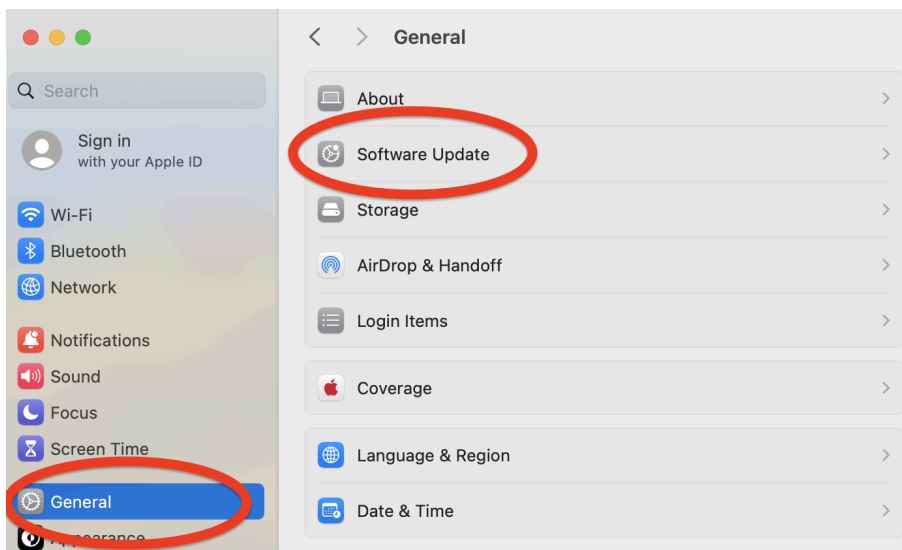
Search

Sign in
with your Apple ID

Wi-Fi
Bluetooth
Network

Notifications
Sound
Focus
Screen Time

General
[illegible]

General

About
Software Update
Storage
AirDrop & Handoff
Login Items

Coverage

Language & Region
Date & Time